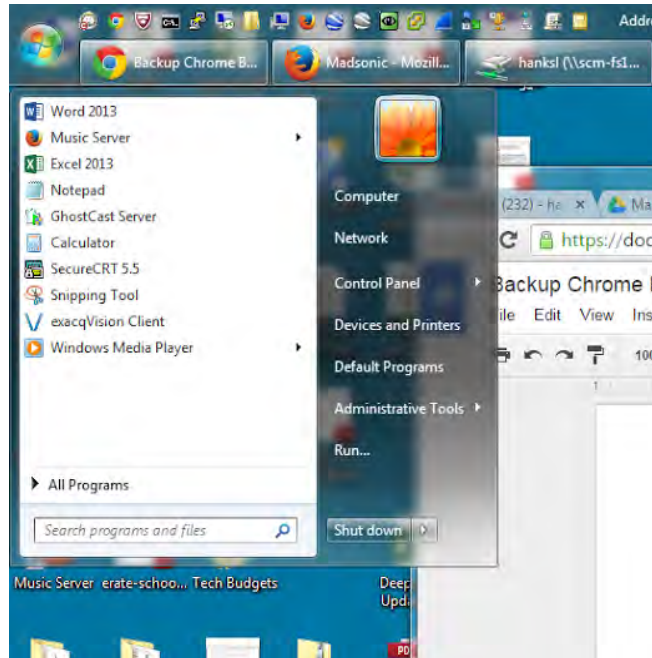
Addr
Backup Chrome B...
Madsonic - Mozill...
hanksl (\\scm-fs1...
Word 2013
Music Server
Excel 2013
Notepad
GhostCast Server
Calculator
SecureCRT 5.5
Snipping Tool
exacqVision Client
Windows Media Player
All Programs
Search programs and files
Computer
Network
Control Panel
Devices and Printers
Default Programs
Administrative Tools
Run...
Shut down
(232) - ha
Ma
https://doc
Backup Chrome
ile Edit View Ins
100
1
Music Server erate-schoo... Tech Budgets
Deep
Upd
PD